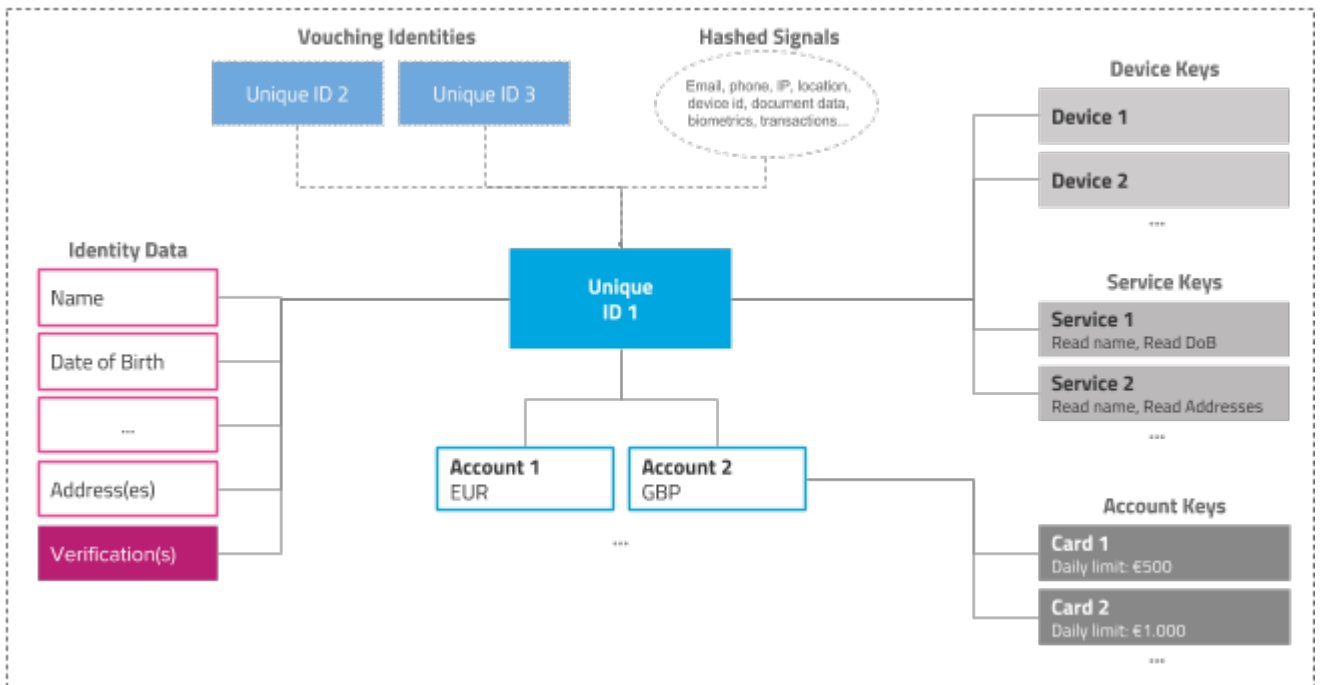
Vouching Identities

Unique ID 2

Unique ID 3

Hashed Signals

Email, phone, IP, location, device id, document data, biometrics, transactions...

Device Keys

Device 1

Device 2

...

Identity Data

Name

Date of Birth

...

Address(es)

Verification(s)

Unique ID 1

Service Keys

Service 1
Read name, Read DoB

Service 2
Read name, Read Addresses

...

Account 1
EUR

Account 2
GBP

...

Account Keys

Card 1
Daily limit: €500

Card 2
Daily limit: €1.000

...